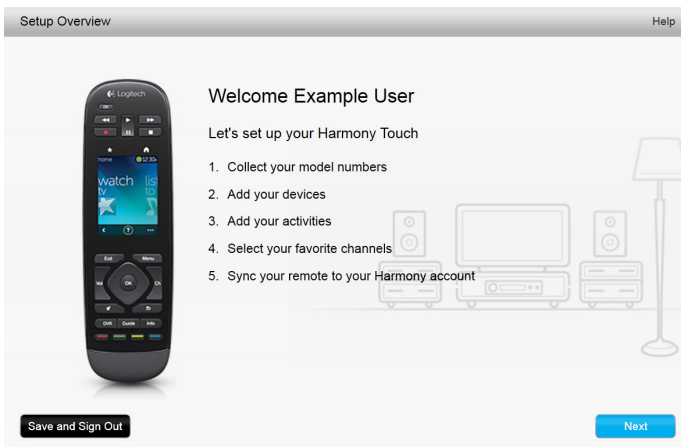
Setup Overview

Help

Logitech

home 12:30

watch tv

lis

Exit

Menu

Vol

OK

Ch

DVR

Guide

Info

Welcome Example User

Let's set up your Harmony Touch

1. Collect your model numbers
2. Add your devices
3. Add your activities
4. Select your favorite channels
5. Sync your remote to your Harmony account

Save and Sign Out

Next